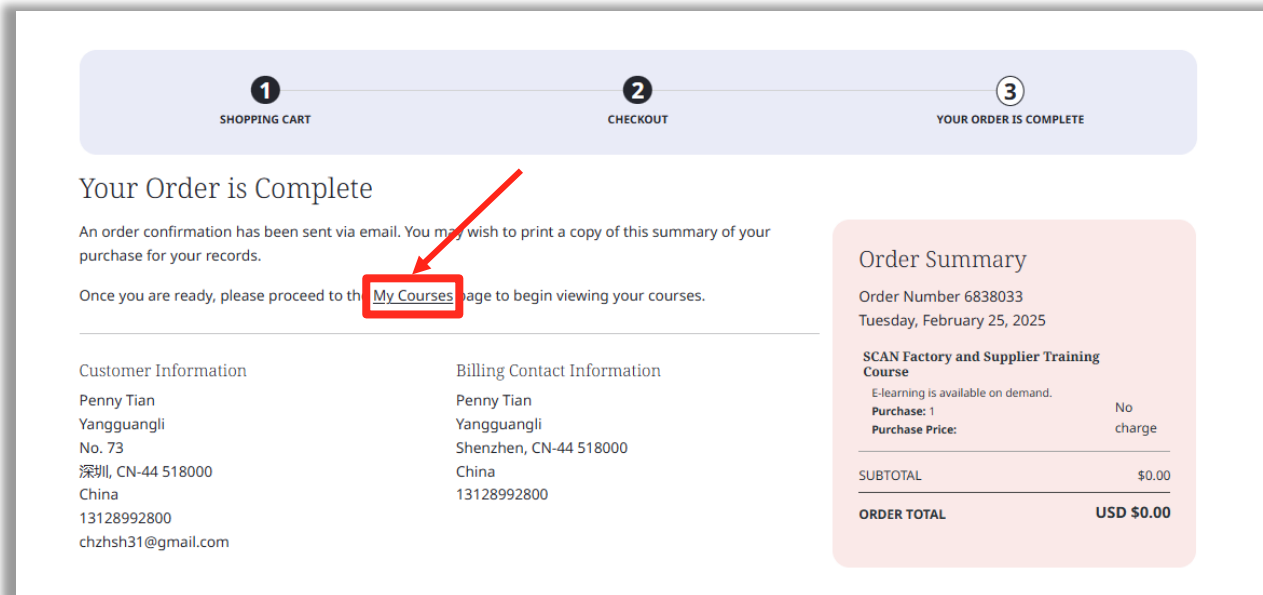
1
SHOPPING CART

2
CHECKOUT

3
YOUR ORDER IS COMPLETE

Your Order is Complete

An order confirmation has been sent via email. You may wish to print a copy of this summary of your purchase for your records.

Once you are ready, please proceed to the My Courses page to begin viewing your courses.

Customer Information
Penny Tian
Yangguangli
No. 73
深圳, CN-44 518000
China
13128992800
chzhsh31@gmail.com

Billing Contact Information
Penny Tian
Yangguangli
Shenzhen, CN-44 518000
China
13128992800

Order Summary
Order Number 6838033
Tuesday, February 25, 2025

SCAN Factory and Supplier Training Course
E-learning is available on demand.
Purchase: 1
Purchase Price: No charge

SUBTOTAL $0.00

ORDER TOTAL USD $0.00